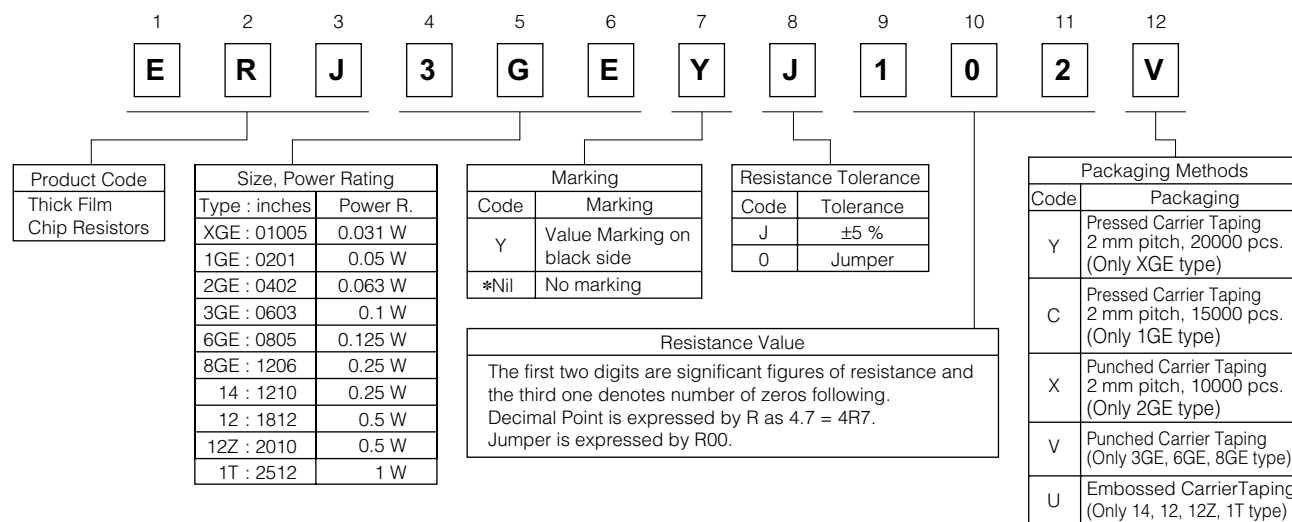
1 2 3 4 5 6 7 8 9 10 11 12

E R J 3 G E Y J 1 0 2 V

| Product Code |
|---|
| Thick Film Chip Resistors |

| Size, Power Rating | |
|---|---|
| Type : inches | Power R. |
| XGE : 01005 | 0.031 W |
| 1GE : 0201 | 0.05 W |
| 2GE : 0402 | 0.063 W |
| 3GE : 0603 | 0.1 W |
| 6GE : 0805 | 0.125 W |
| 8GE : 1206 | 0.25 W |
| 14 : 1210 | 0.25 W |
| 12 : 1812 | 0.5 W |
| 12Z : 2010 | 0.5 W |
| 1T : 2512 | 1 W |

| Marking | |
|---|---|
| Code | Marking |
| Y | Value Marking on black side |
| ∗Nil | No marking |

| Resistance Tolerance | |
|---|---|
| Code | Tolerance |
| J | ±5 % |
| 0 | Jumper |

Resistance Value
The first two digits are significant figures of resistance and the third one denotes number of zeros following.
Decimal Point is expressed by R as 4.7 = 4R7.
Jumper is expressed by R00.

| Packaging Methods | |
|---|---|
| Code | Packaging |
| Y | Pressed Carrier Taping 2 mm pitch, 20000 pcs. (Only XGE type) |
| C | Pressed Carrier Taping 2 mm pitch, 15000 pcs. (Only 1GE type) |
| X | Punched Carrier Taping 2 mm pitch, 10000 pcs. (Only 2GE type) |
| V | Punched Carrier Taping (Only 3GE, 6GE, 8GE type) |
| U | Embossed CarrierTaping (Only 14, 12, 12Z, 1T type) |